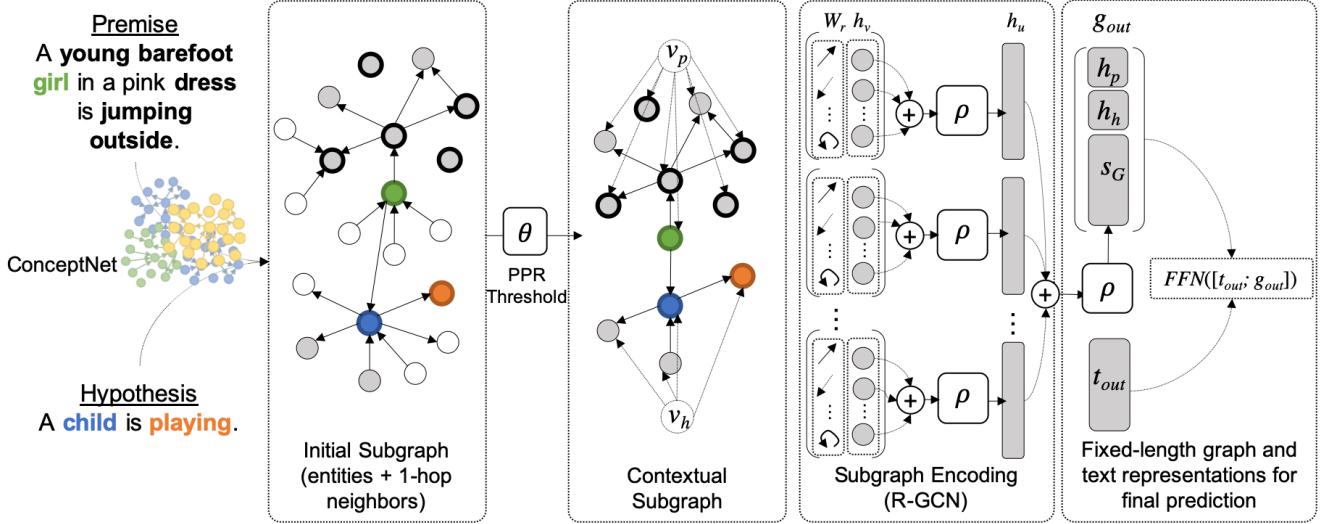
Premise
A **young barefoot girl** in a pink **dress** is **jumping outside**.

ConceptNet

Hypothesis
A **child** is **playing**.

Initial Subgraph (entities + 1-hop neighbors)

$\theta$

PPR Threshold

$v_p$

$v_h$

Contextual Subgraph

$W_r$ $h_v$

$h_u$

$\rho$

$\rho$

$\rho$

Subgraph Encoding (R-GCN)

$g_{out}$

$h_p$

$h_h$

$s_G$

$\rho$

$FFN([t_{out}; g_{out}])$

$t_{out}$

Fixed-length graph and text representations for final prediction